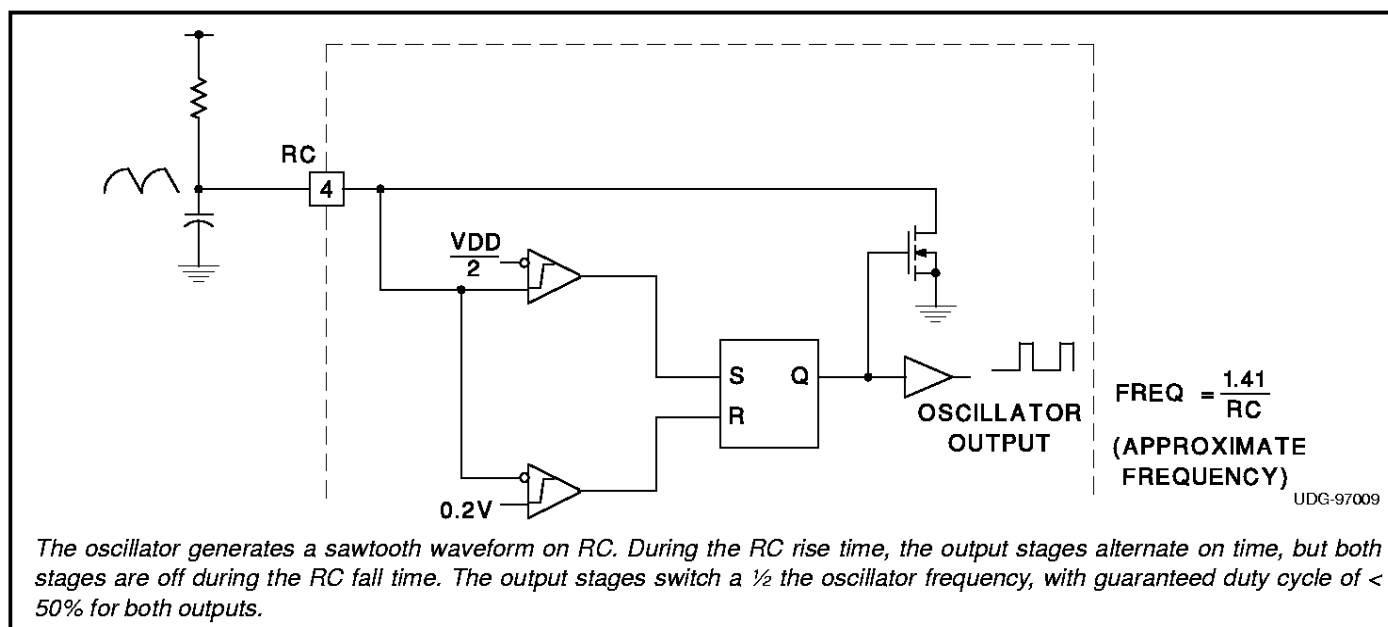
RC
4
$\frac{VDD}{2}$
S
Q
R
0.2V
OSCILLATOR OUTPUT
FREQ $= \frac{1.41}{RC}$
(APPROXIMATE FREQUENCY)
UDG-97009

The oscillator generates a sawtooth waveform on RC. During the RC rise time, the output stages alternate on time, but both stages are off during the RC fall time. The output stages switch a ½ the oscillator frequency, with guaranteed duty cycle of < 50% for both outputs.